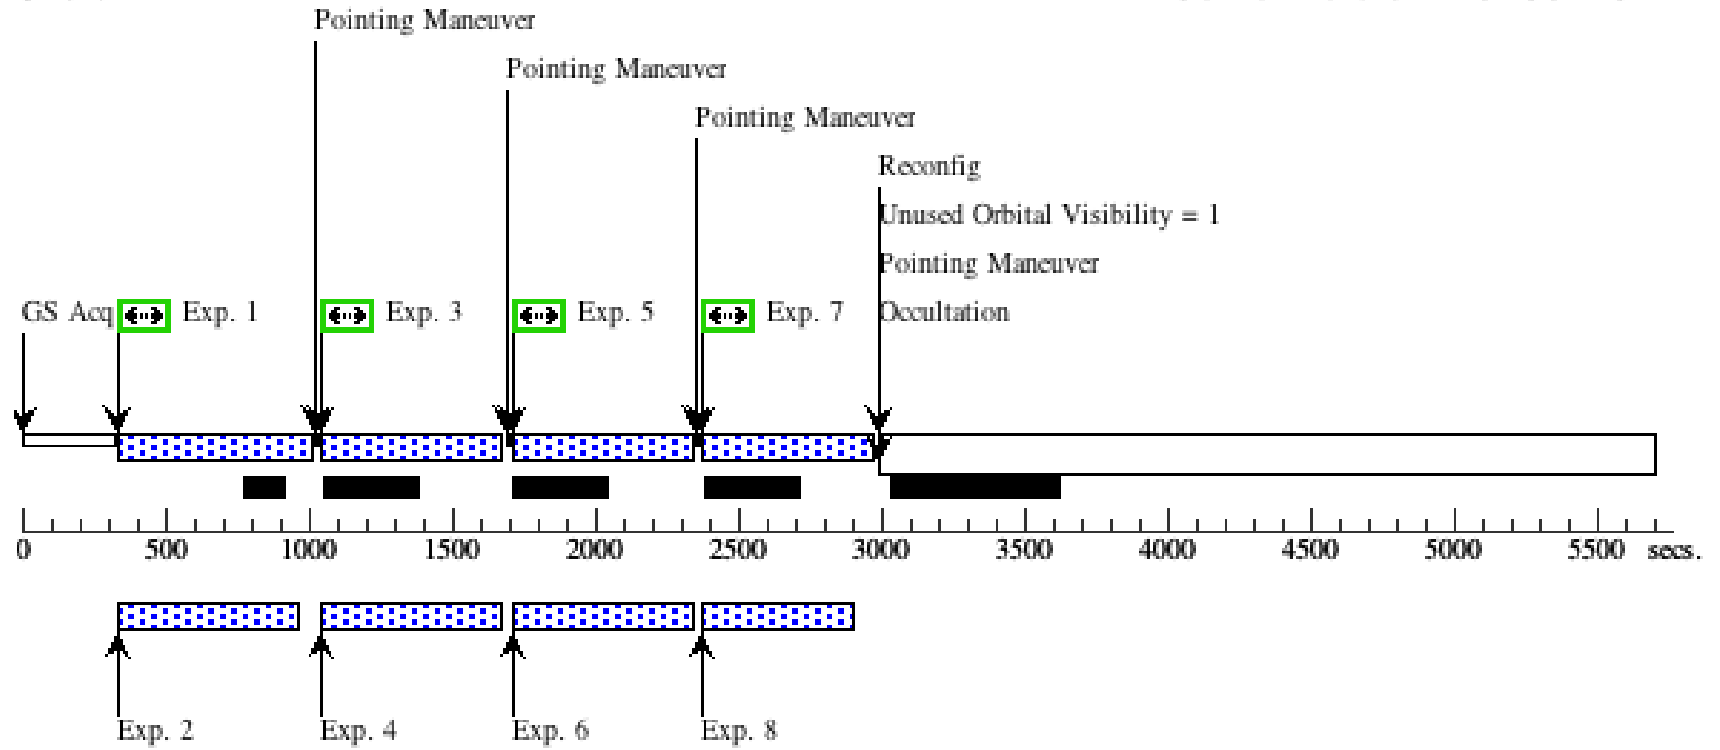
Pointing Maneuver

Pointing Maneuver

Pointing Maneuver

Reconfig

Unused Orbital Visibility = 1

Pointing Maneuver

Occultation

GS Acq

Exp. 1

Exp. 3

Exp. 5

Exp. 7

0 500 1000 1500 2000 2500 3000 3500 4000 4500 5000 5500 secs.

Exp. 2

Exp. 4

Exp. 6

Exp. 8